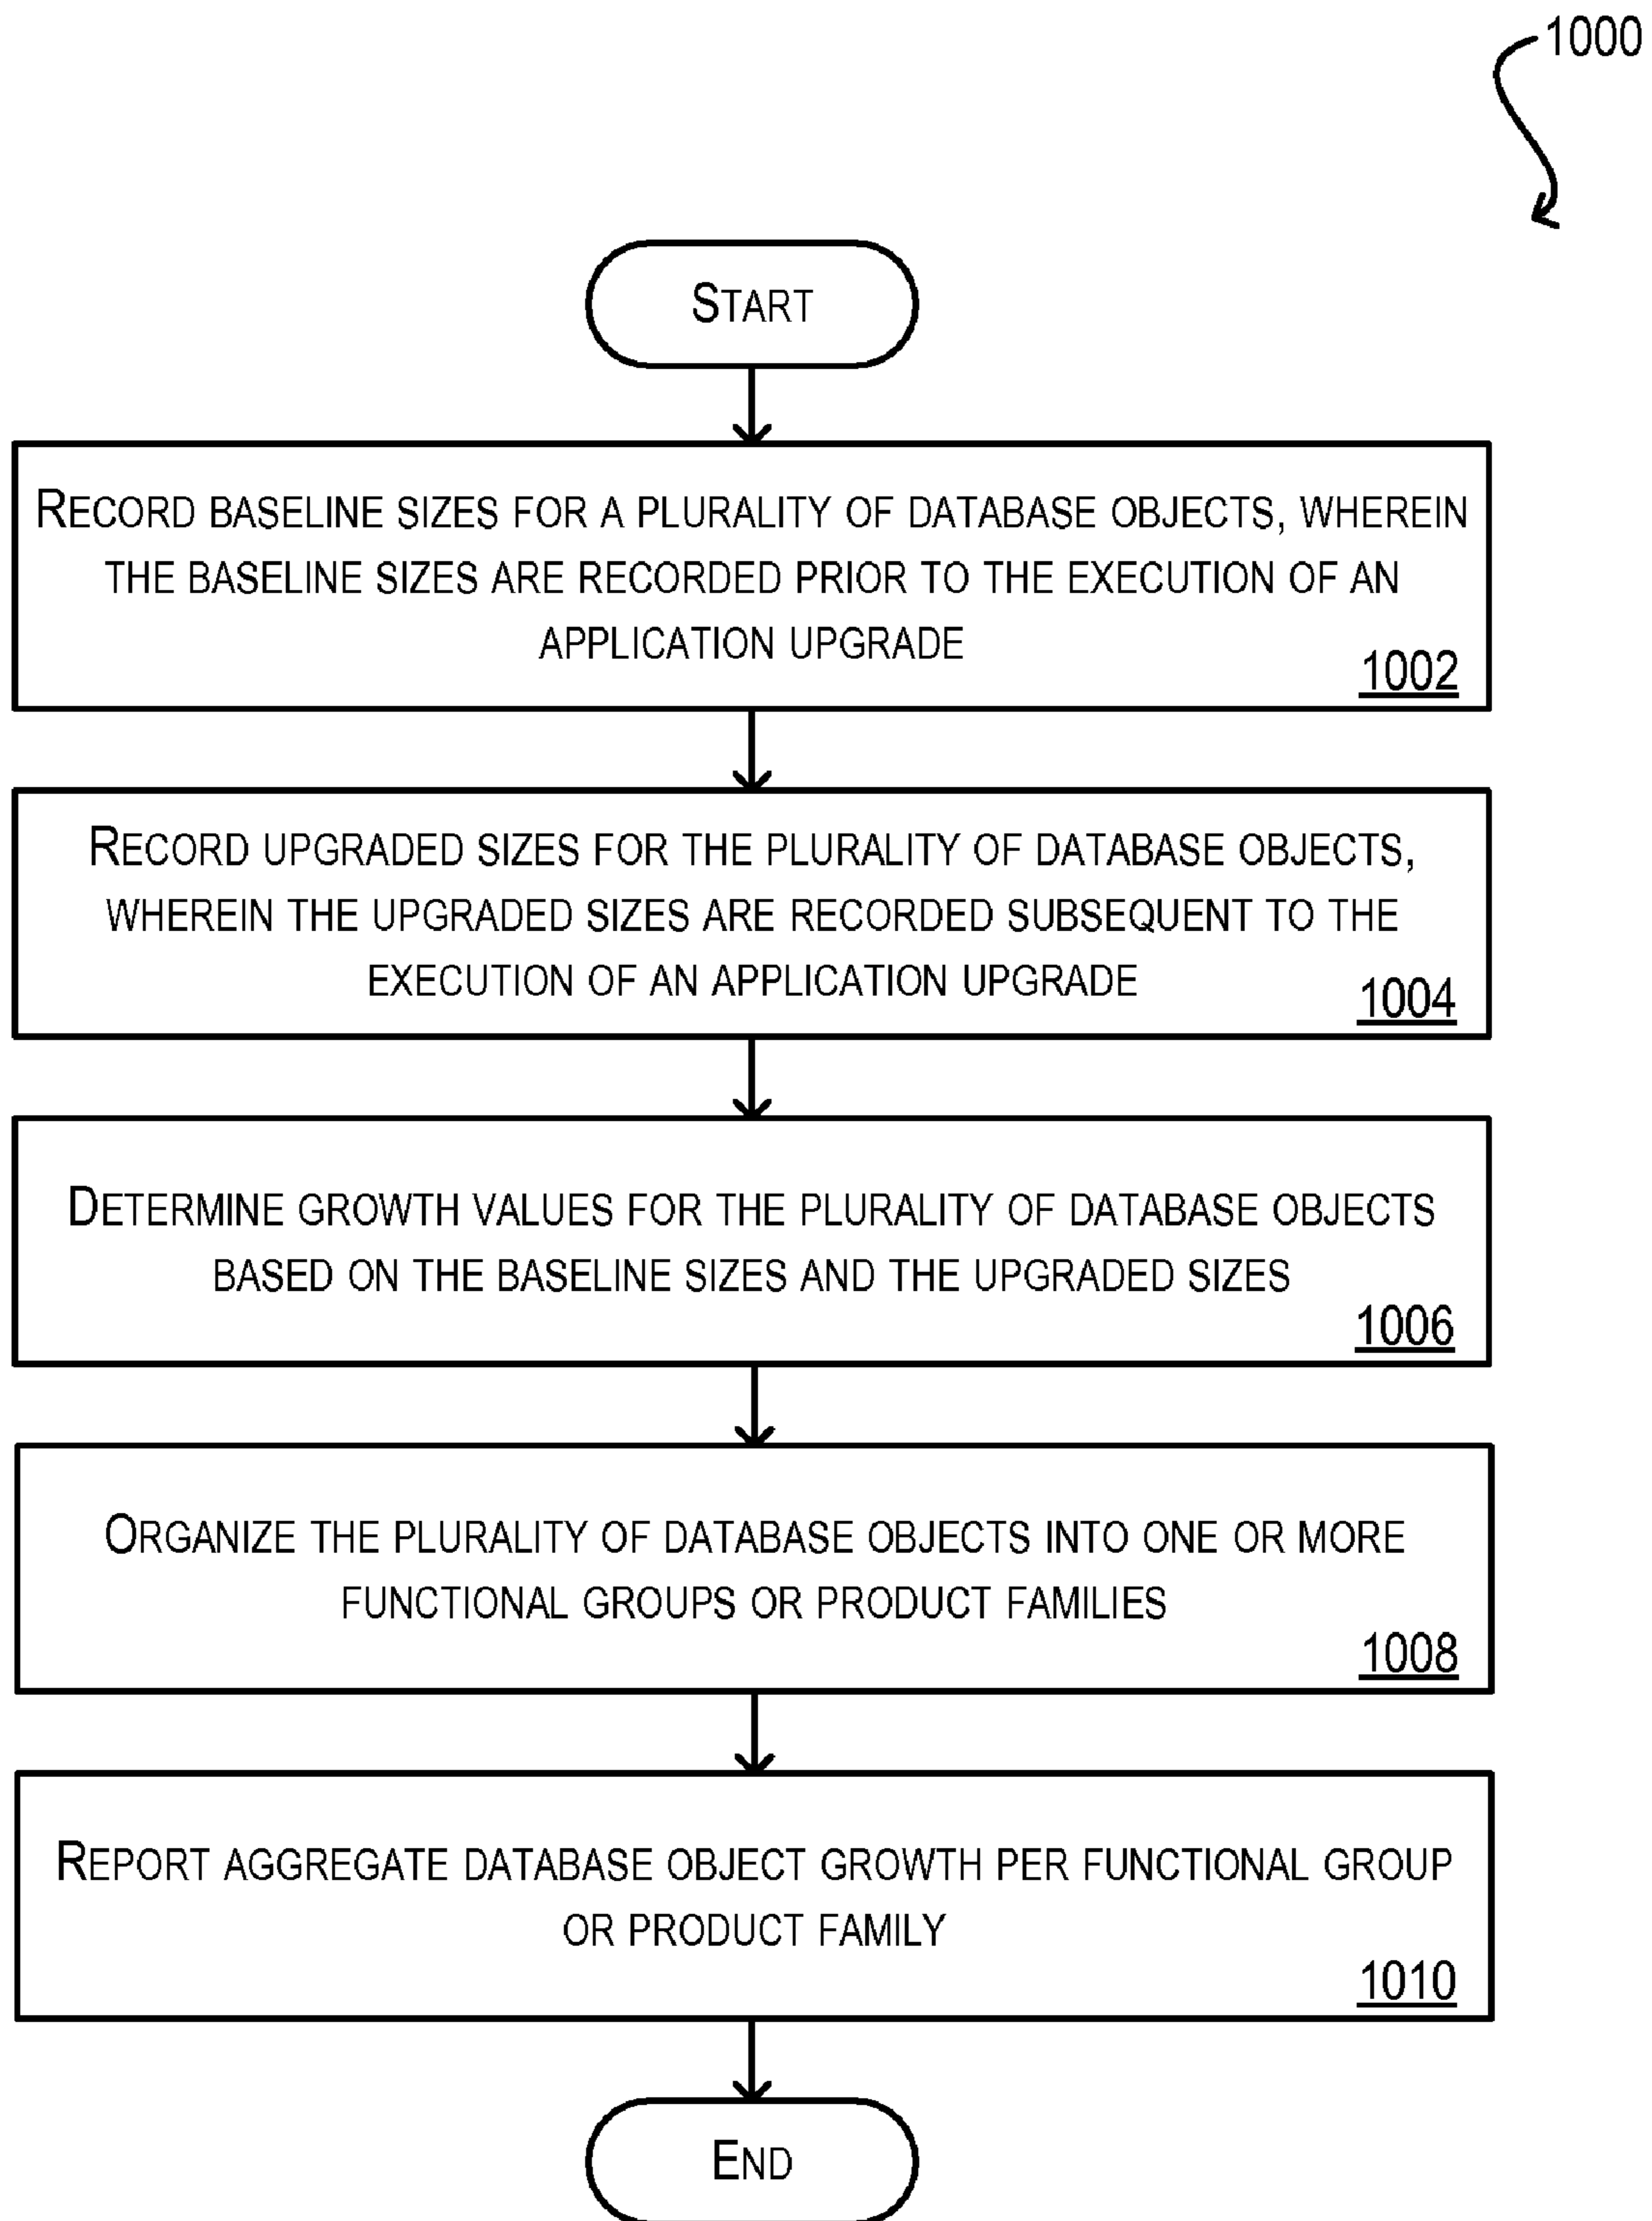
1000

START

RECORD BASELINE SIZES FOR A PLURALITY OF DATABASE OBJECTS, WHEREIN THE BASELINE SIZES ARE RECORDED PRIOR TO THE EXECUTION OF AN APPLICATION UPGRADE

1002

RECORD UPGRADED SIZES FOR THE PLURALITY OF DATABASE OBJECTS, WHEREIN THE UPGRADED SIZES ARE RECORDED SUBSEQUENT TO THE EXECUTION OF AN APPLICATION UPGRADE

1004

DETERMINE GROWTH VALUES FOR THE PLURALITY OF DATABASE OBJECTS BASED ON THE BASELINE SIZES AND THE UPGRADED SIZES

1006

ORGANIZE THE PLURALITY OF DATABASE OBJECTS INTO ONE OR MORE FUNCTIONAL GROUPS OR PRODUCT FAMILIES

1008

REPORT AGGREGATE DATABASE OBJECT GROWTH PER FUNCTIONAL GROUP OR PRODUCT FAMILY

1010

END